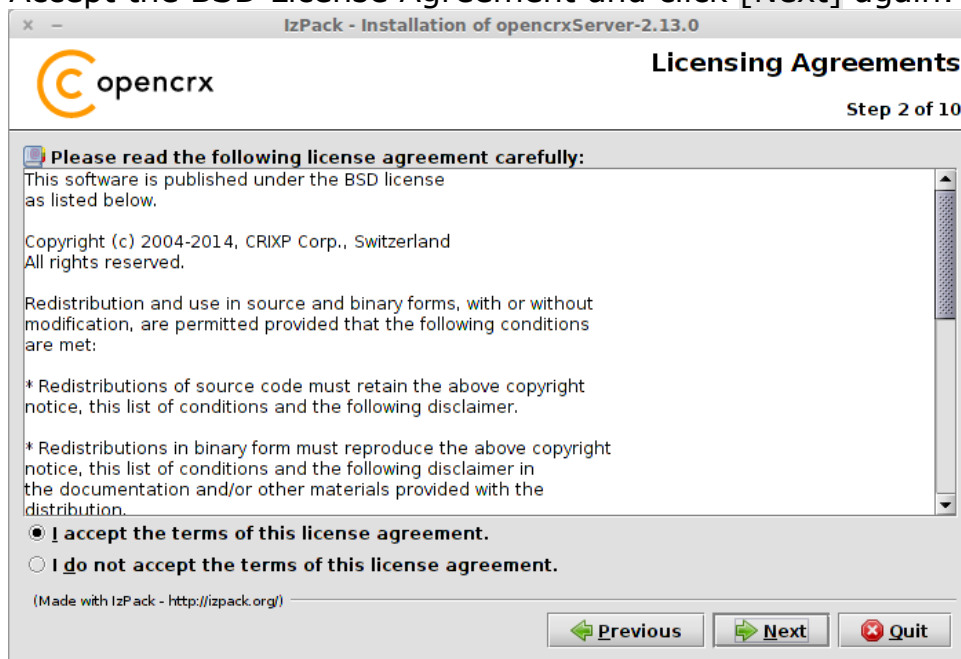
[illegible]

× –

IzPack - Installation of opencrxServer-2.13.0

opencrx

Licensing Agreements

Step 2 of 10

Please read the following license agreement carefully:

This software is published under the BSD license as listed below.

Copyright (c) 2004-2014, CRIXP Corp., Switzerland All rights reserved.

Redistribution and use in source and binary forms, with or without modification, are permitted provided that the following conditions are met:

* Redistributions of source code must retain the above copyright notice, this list of conditions and the following disclaimer.

* Redistributions in binary form must reproduce the above copyright notice, this list of conditions and the following disclaimer in the documentation and/or other materials provided with the distribution.

I accept the terms of this license agreement.

I do not accept the terms of this license agreement.

(Made with IzPack - http://izpack.org/)

Previous

Next

Quit